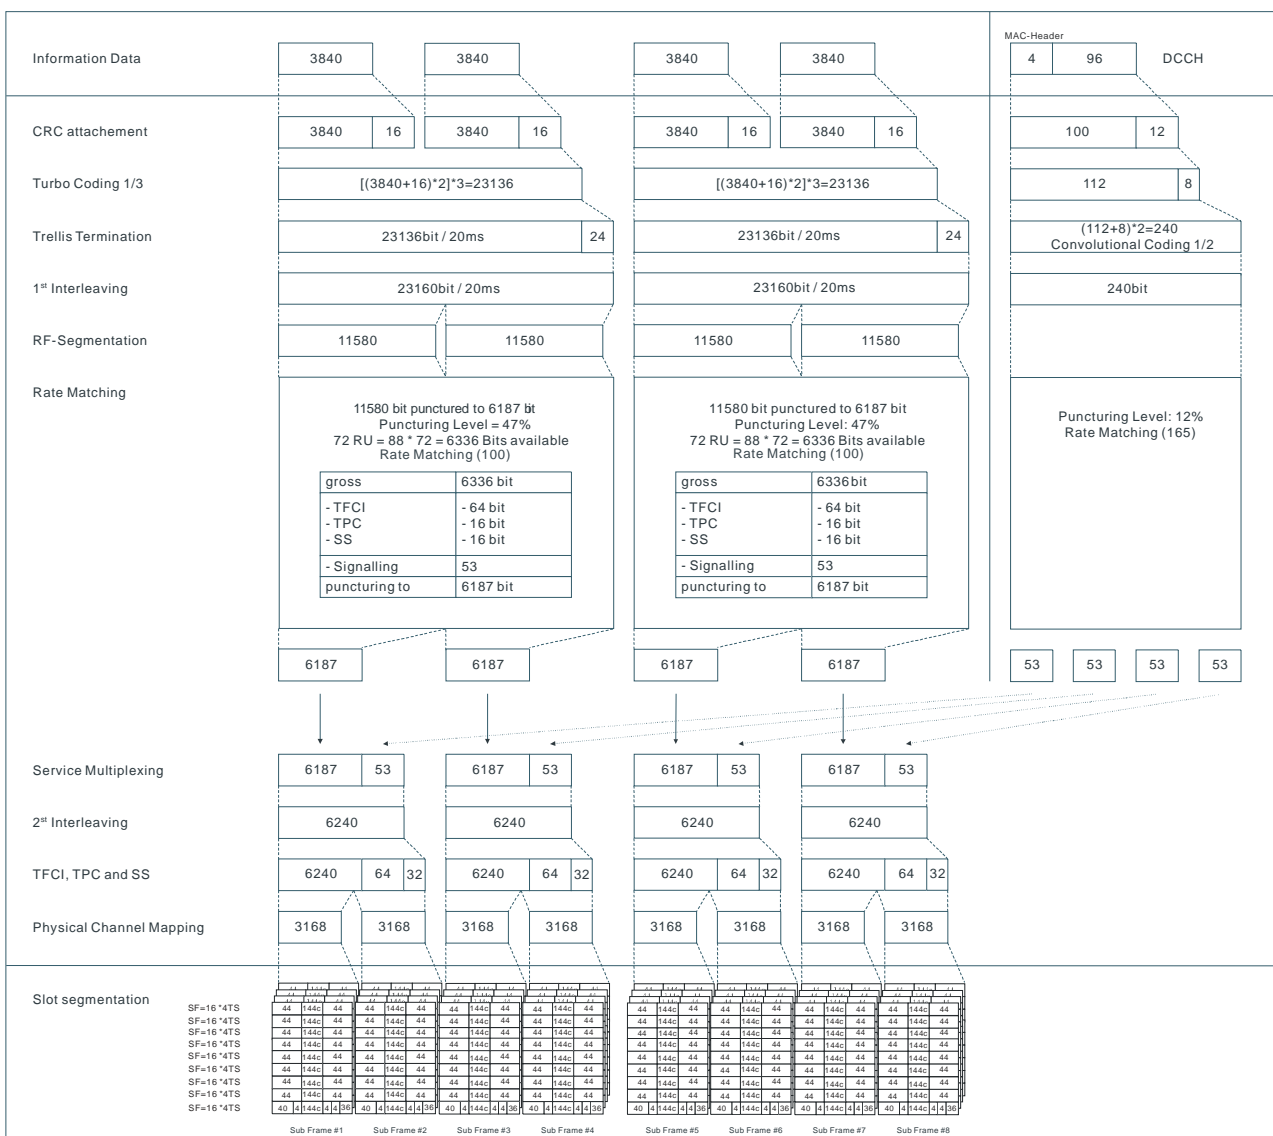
Information Data
3840
3840
3840
3840
MAC-Header
4
96
DCCH

CRC attachement
3840
16
3840
16
3840
16
3840
16
100
12

Turbo Coding 1/3
[(3840+16)*2]*3=23136
[(3840+16)*2]*3=23136
112
8

Trellis Termination
23136bit / 20ms
24
23136bit / 20ms
24
(112+8)*2=240
Convolutional Coding 1/2

1st Interleaving
23160bit / 20ms
23160bit / 20ms
240bit

RF-Segmentation
11580
11580
11580
11580

Rate Matching

11580 bit punctured to 6187 bit
Puncturing Level = 47%
72 RU = 88 * 72 = 6336 Bits available
Rate Matching (100)

| gross | 6336 bit |
|---|---|
| - TFCI<br>- TPC<br>- SS | - 64 bit<br>- 16 bit<br>- 16 bit |
| - Signalling | 53 |
| puncturing to | 6187 bit |

11580 bit punctured to 6187 bit
Puncturing Level: 47%
72 RU = 88 * 72 = 6336 Bits available
Rate Matching (100)

| gross | 6336bit |
|---|---|
| - TFCI<br>- TPC<br>- SS | - 64 bit<br>- 16 bit<br>- 16 bit |
| - Signalling | 53 |
| puncturing to | 6187 bit |

Puncturing Level: 12%
Rate Matching (165)

6187
6187
6187
6187
53
53
53
53

Service Multiplexing
6187
53
6187
53
6187
53
6187
53

2st Interleaving
6240
6240
6240
6240

TFCI, TPC and SS
6240
64
32
6240
64
32
6240
64
32
6240
64
32

Physical Channel Mapping
3168
3168
3168
3168
3168
3168
3168
3168

Slot segmentation
SF=16 *4TS
SF=16 *4TS
SF=16 *4TS
SF=16 *4TS
SF=16 *4TS
SF=16 *4TS
SF=16 *4TS
SF=16 *4TS
SF=16 *4TS
44 144c 44
40 4 144c 4 4 36

Sub Frame #1
Sub Frame #2
Sub Frame #3
Sub Frame #4
Sub Frame #5
Sub Frame #6
Sub Frame #7
Sub Frame #8